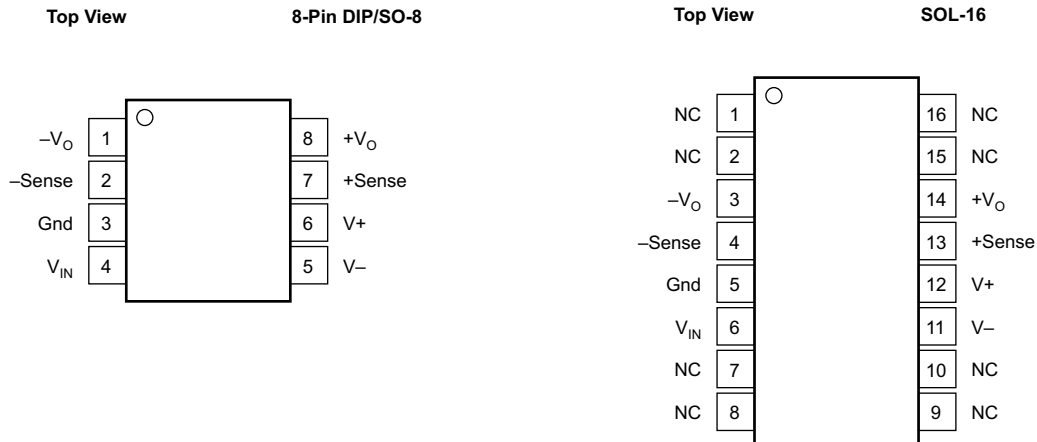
Top View

8-Pin DIP/SO-8

$-V_O$ 1
–Sense 2
Gnd 3
$V_{IN}$ 4

8 $+V_O$
7 +Sense
6 V+
5 V–

Top View

SOL-16

NC 1
NC 2
$-V_O$ 3
–Sense 4
Gnd 5
$V_{IN}$ 6
NC 7
NC 8

16 NC
15 NC
14 $+V_O$
13 +Sense
12 V+
11 V–
10 NC
9 NC